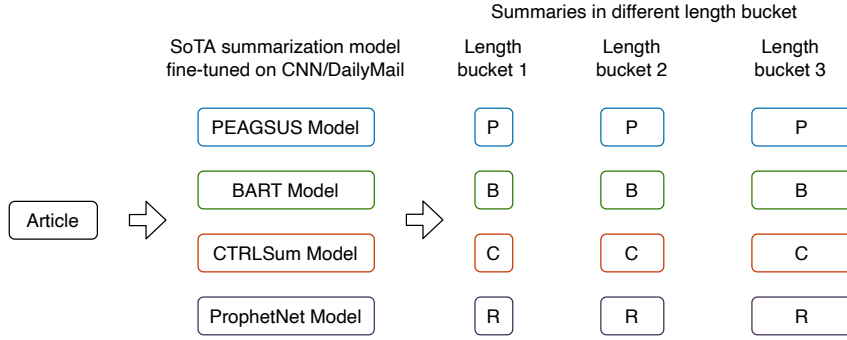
Summaries in different length bucket

SoTA summarization model fine-tuned on CNN/DailyMail

Length bucket 1

Length bucket 2

Length bucket 3

Article

PEAGSUS Model

BART Model

CTRLSum Model

ProphetNet Model

P

B

C

R

P

B

C

R

P

B

C

R